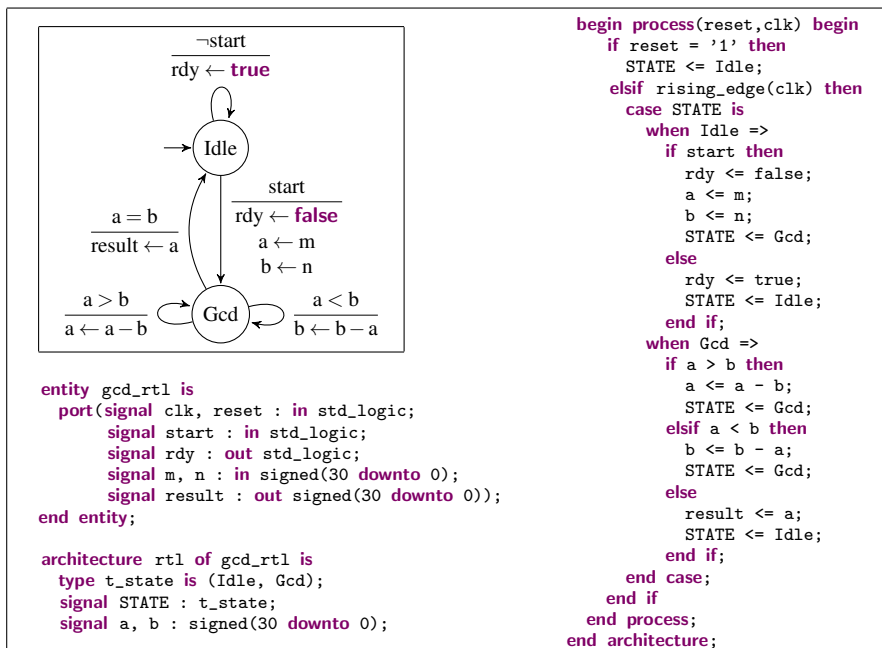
$\frac{\neg\text{start}}{\text{rdy} \leftarrow \textbf{true}}$

Idle

$\frac{\text{start}}{\text{rdy} \leftarrow \textbf{false}}$
$a \leftarrow m$
$b \leftarrow n$

$\frac{a = b}{\text{result} \leftarrow a}$

$\frac{a > b}{a \leftarrow a - b}$

Gcd

$\frac{a < b}{b \leftarrow b - a}$

entity gcd_rtl is
port(signal clk, reset : in std_logic;
signal start : in std_logic;
signal rdy : out std_logic;
signal m, n : in signed(30 downto 0);
signal result : out signed(30 downto 0));
end entity;

architecture rtl of gcd_rtl is
type t_state is (Idle, Gcd);
signal STATE : t_state;
signal a, b : signed(30 downto 0);

begin process(reset,clk) begin
if reset = '1' then
STATE <= Idle;
elsif rising_edge(clk) then
case STATE is
when Idle =>
if start then
rdy <= false;
a <= m;
b <= n;
STATE <= Gcd;
else
rdy <= true;
STATE <= Idle;
end if;
when Gcd =>
if a > b then
a <= a - b;
STATE <= Gcd;
elsif a < b then
b <= b - a;
STATE <= Gcd;
else
result <= a;
STATE <= Idle;
end if;
end case;
end if
end process;
end architecture;